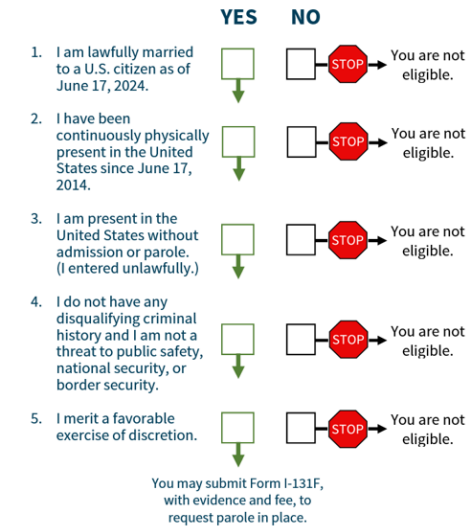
YES NO

1. I am lawfully married to a U.S. citizen as of June 17, 2024.

STOP You are not eligible.

2. I have been continuously physically present in the United States since June 17, 2014.

STOP You are not eligible.

3. I am present in the United States without admission or parole. (I entered unlawfully.)

STOP You are not eligible.

4. I do not have any disqualifying criminal history and I am not a threat to public safety, national security, or border security.

STOP You are not eligible.

5. I merit a favorable exercise of discretion.

STOP You are not eligible.

You may submit Form I-131F, with evidence and fee, to request parole in place.